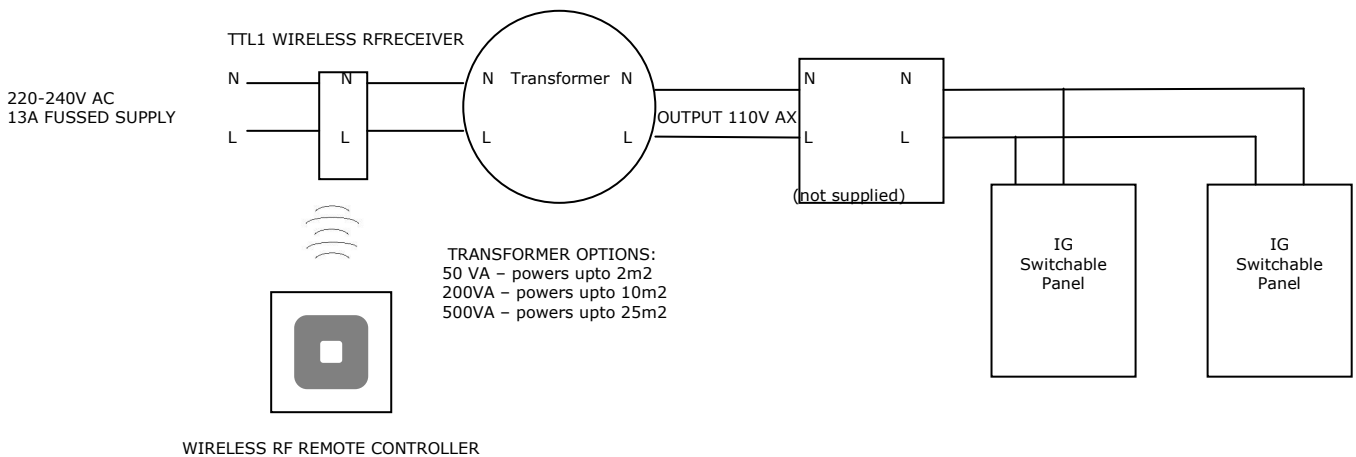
TTL1 WIRELESS RFRECEIVER

220-240V AC
13A FUSSED SUPPLY

N

L

N

L

N Transformer N

L

L

OUTPUT 110V AX

N

N

L

L

(not supplied)

IG Switchable Panel

IG Switchable Panel

TRANSFORMER OPTIONS:
50 VA – powers upto 2m2
200VA – powers upto 10m2
500VA – powers upto 25m2

WIRELESS RF REMOTE CONTROLLER